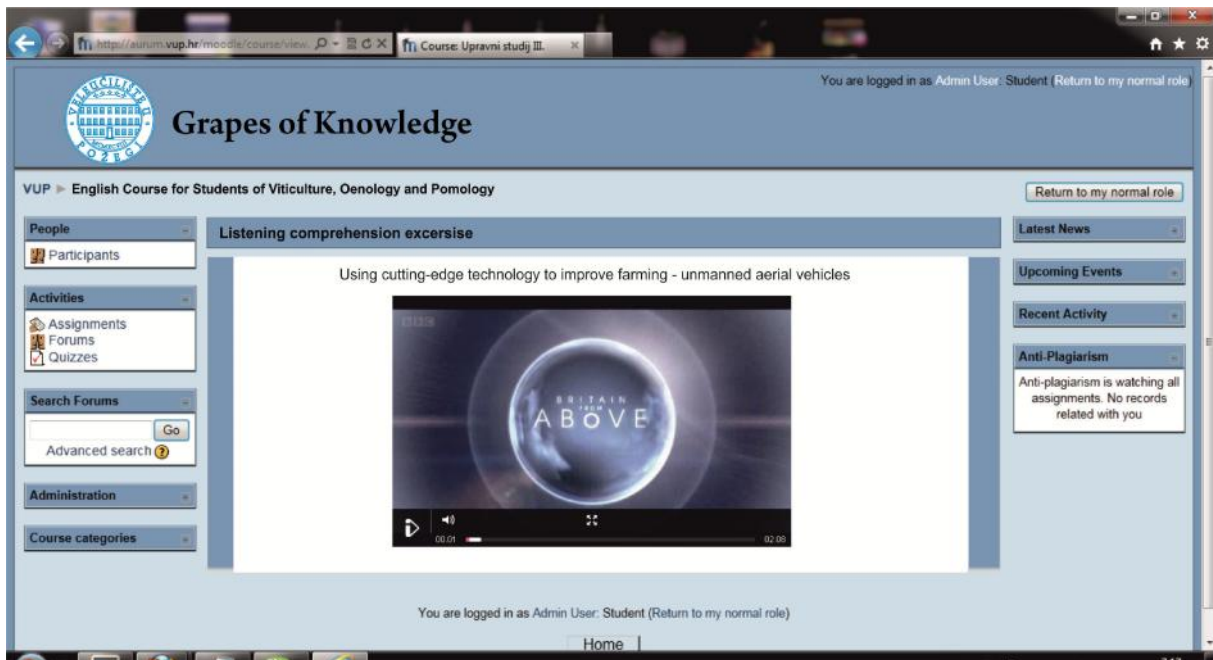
http://aurum.vup.hr/moodle/course/view

Course: Upravni studij III.

You are logged in as Admin User: Student (Return to my normal role)

VELEUČILIŠTE U POŽEGI

Grapes of Knowledge

VUP ► English Course for Students of Viticulture, Oenology and Pomology

Return to my normal role

People
Participants

Activities
Assignments
Forums
Quizzes

Search Forums
Go
Advanced search

Administration

Course categories

Listening comprehension excersise

Using cutting-edge technology to improve farming - unmanned aerial vehicles

BRITAIN FROM ABOVE

00:01
02:08

Latest News

Upcoming Events

Recent Activity

Anti-Plagiarism
Anti-plagiarism is watching all assignments. No records related with you

You are logged in as Admin User: Student (Return to my normal role)

Home